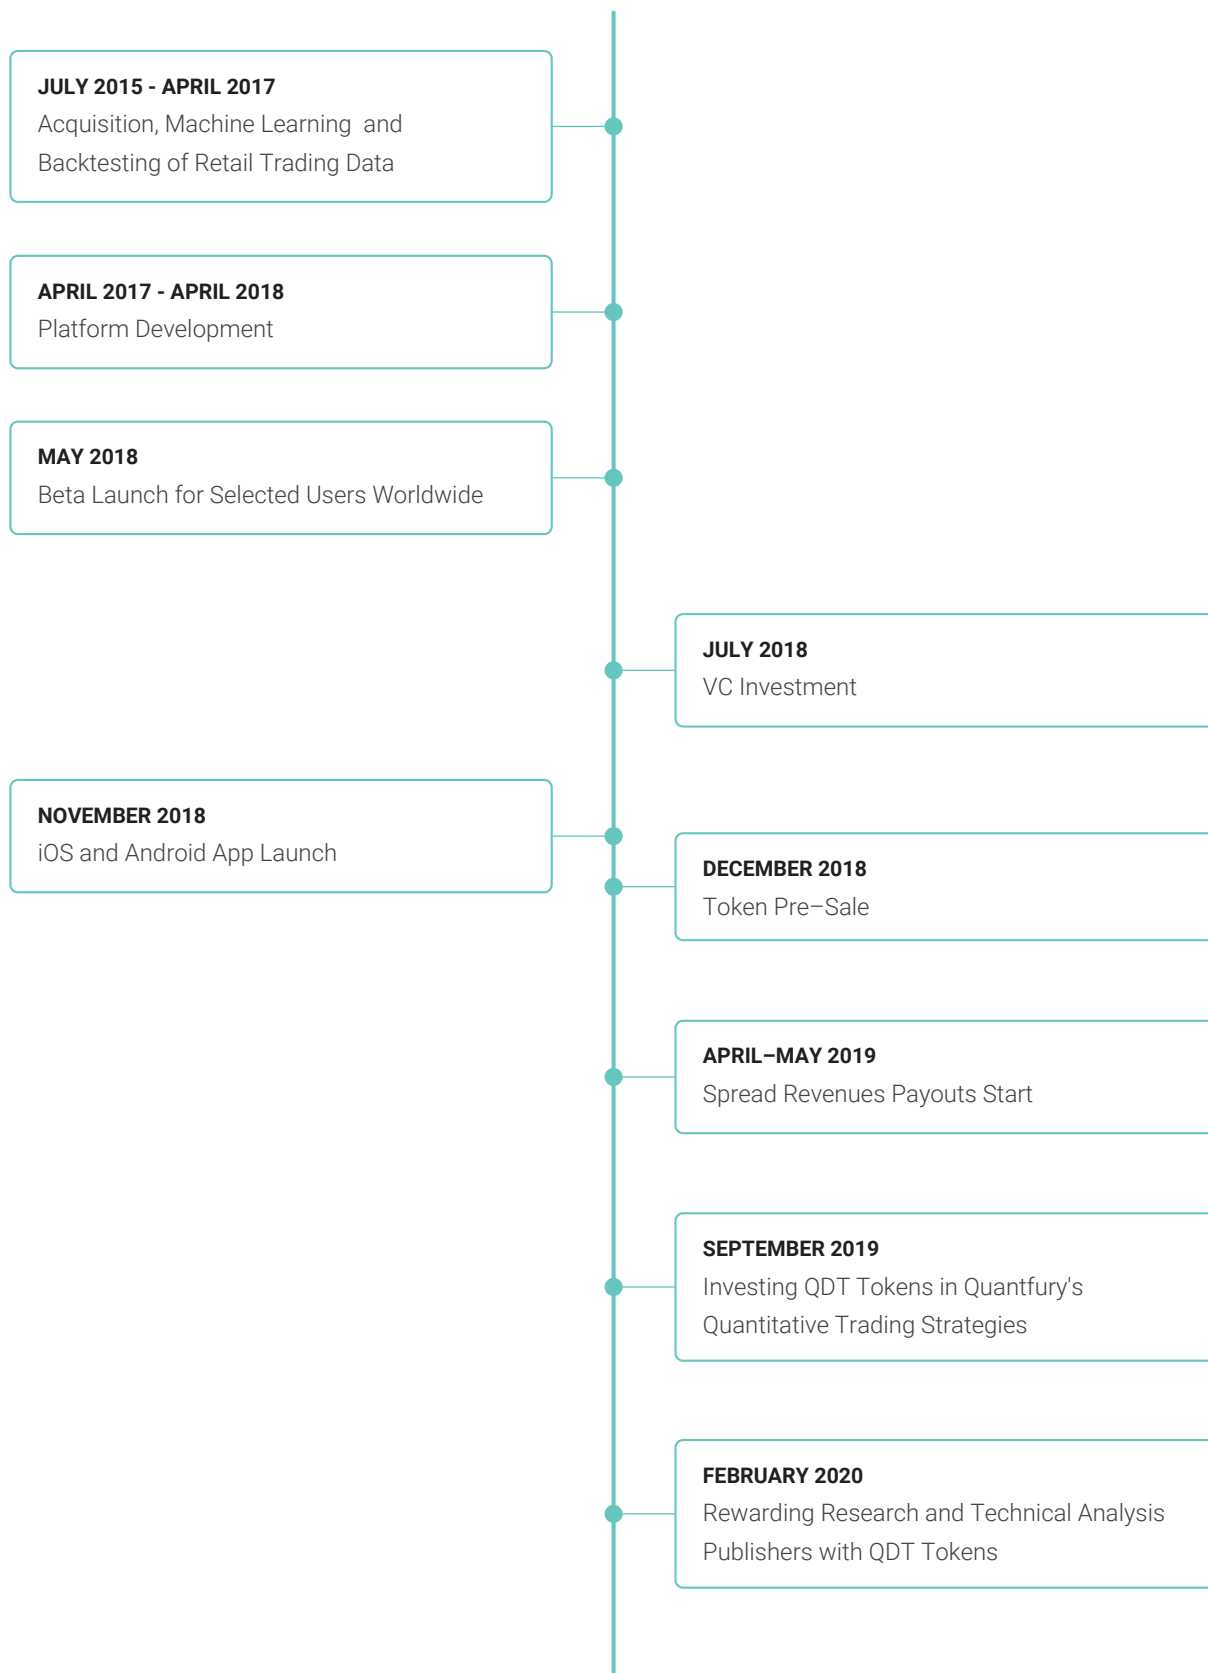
JULY 2015 - APRIL 2017
Acquisition, Machine Learning and Backtesting of Retail Trading Data

APRIL 2017 - APRIL 2018
Platform Development

MAY 2018
Beta Launch for Selected Users Worldwide

JULY 2018
VC Investment

NOVEMBER 2018
iOS and Android App Launch

DECEMBER 2018
Token Pre–Sale

APRIL–MAY 2019
Spread Revenues Payouts Start

SEPTEMBER 2019
Investing QDT Tokens in Quantfury's Quantitative Trading Strategies

FEBRUARY 2020
Rewarding Research and Technical Analysis Publishers with QDT Tokens